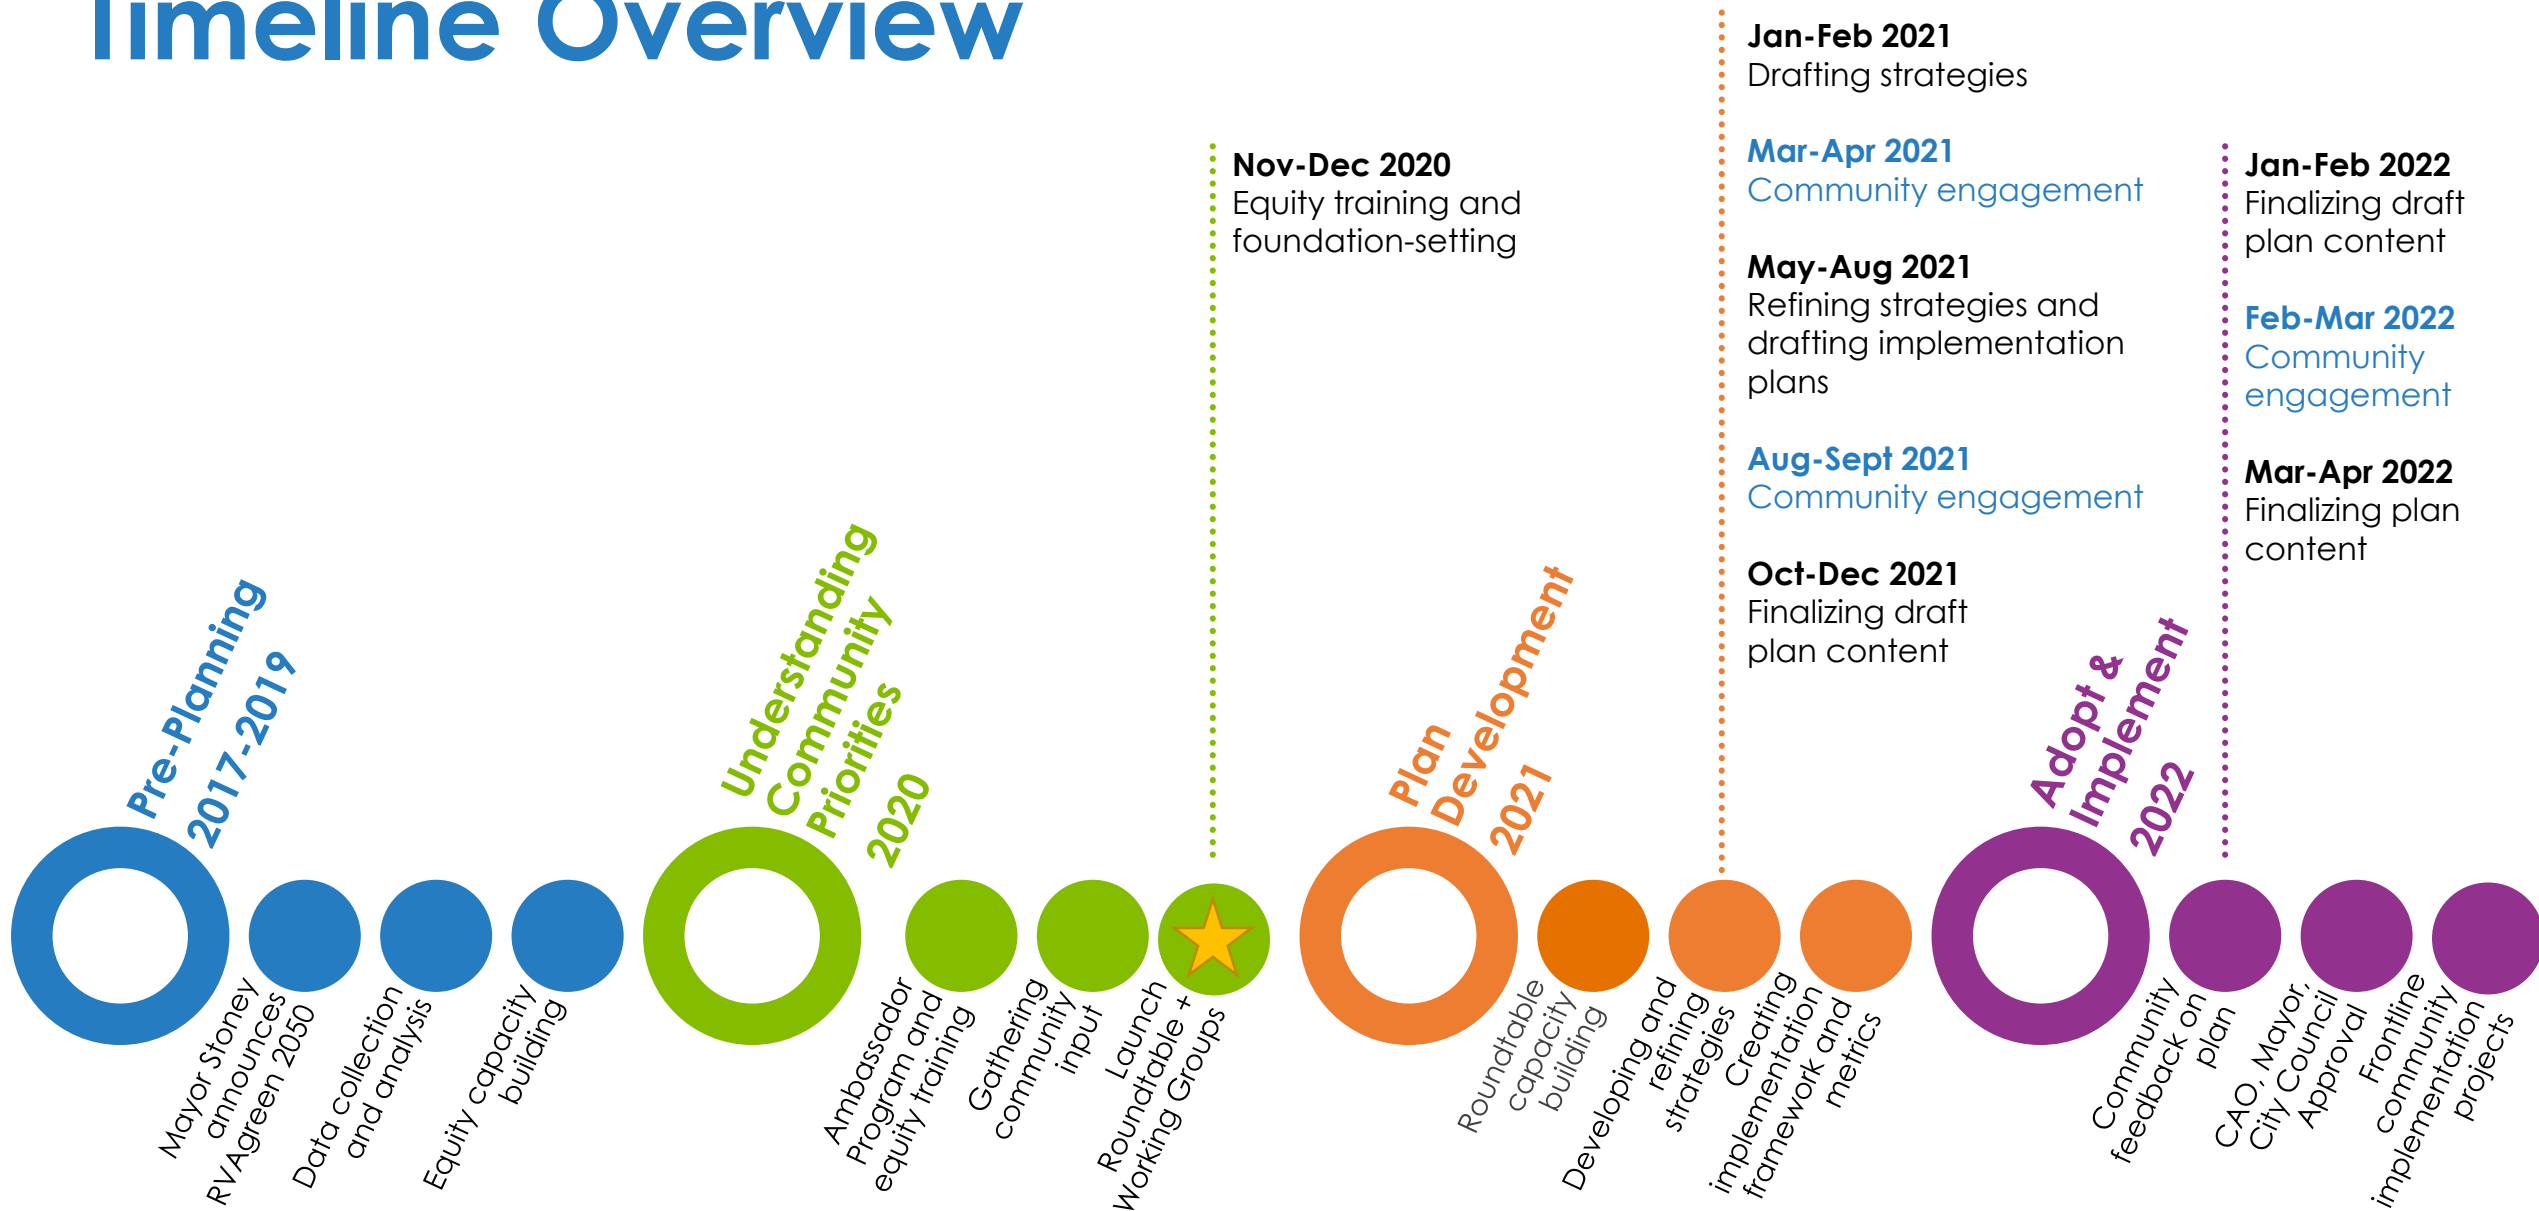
Timeline Overview

Pre-Planning 2017-2019

Mayor Stoney announces RVAgreen 2050

Data collection and analysis

Equity capacity building

Understanding Community Priorities 2020

Ambassador Program and equity training

Gathering community input

Launch Roundtable + Working Groups

Nov-Dec 2020
Equity training and foundation-setting

Plan Development 2021

Roundtable capacity building

Developing and refining strategies

Creating implementation framework and metrics

Jan-Feb 2021
Drafting strategies

Mar-Apr 2021
Community engagement

May-Aug 2021
Refining strategies and drafting implementation plans

Aug-Sept 2021
Community engagement

Oct-Dec 2021
Finalizing draft plan content

Adopt & Implement 2022

Community feedback on plan

CAO, Mayor, City Council Approval

Frontline community implementation projects

Jan-Feb 2022
Finalizing draft plan content

Feb-Mar 2022
Community engagement

Mar-Apr 2022
Finalizing plan content